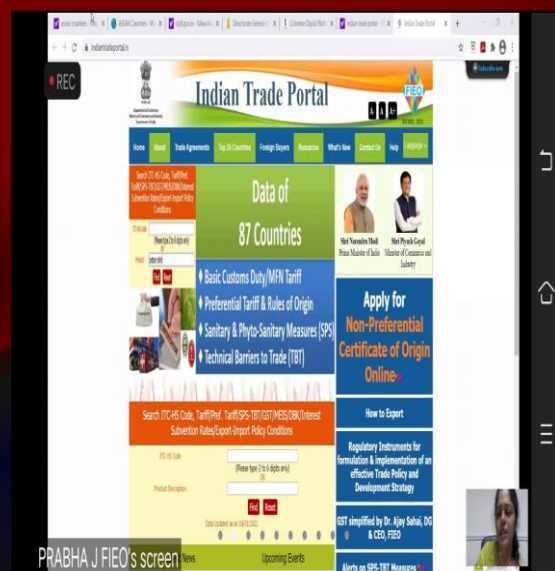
REC

indiantradeportal.in

Indian Trade Portal

FIEO

Home | About | Trade Agreements | Top 25 Countries | Foreign Buyers | Resources | What's New | Contact Us | Help | Language

Search ITC-HS Code, Tariff/Pref. Tariff/SPS-TBT/GST/MEIS/DBK/Interest Subvention Rates/Export-Import Policy Conditions

ITC-HS Code

(Please type 2 to 6 digits only)

Product

Find | Reset

Data of 87 Countries

Basic Customs Duty/MFN Tariff
Preferential Tariff & Rules of Origin
Sanitary & Phyto-Sanitary Measures (SPS)
Technical Barriers to Trade (TBT)

Shri Narendra Modi
Prime Minister of India

Shri Piyush Goyal
Minister of Commerce and Industry

Apply for Non-Preferential Certificate of Origin Online

Search ITC-HS Code, Tariff/Pref. Tariff/SPS-TBT/GST/MEIS/DBK/Interest Subvention Rates/Export-Import Policy Conditions

ITC HS Code

(Please type 2 to 6 digits only)

OR

Product Description

Find | Reset

How to Export

Regulatory Instruments for formulation & implementation of an effective Trade Policy and Development Strategy

GST simplified by Dr. Ajay Sahai, DG & CEO, FIEO

News

Upcoming Events

Alerts on SPS-TBT Measures

PRABHA J FIEO's screen